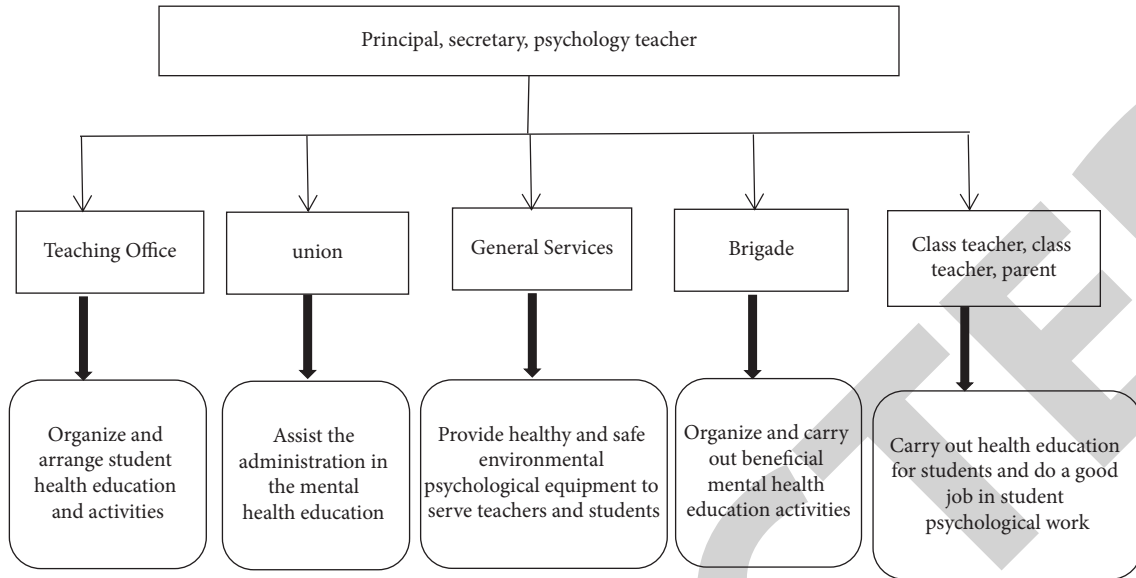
Principal, secretary, psychology teacher

Teaching Office

union

General Services

Brigade

Class teacher, class teacher, parent

Organize and arrange student health education and activities

Assist the administration in the mental health education

Provide healthy and safe environmental psychological equipment to serve teachers and students

Organize and carry out beneficial mental health education activities

Carry out health education for students and do a good job in student psychological work